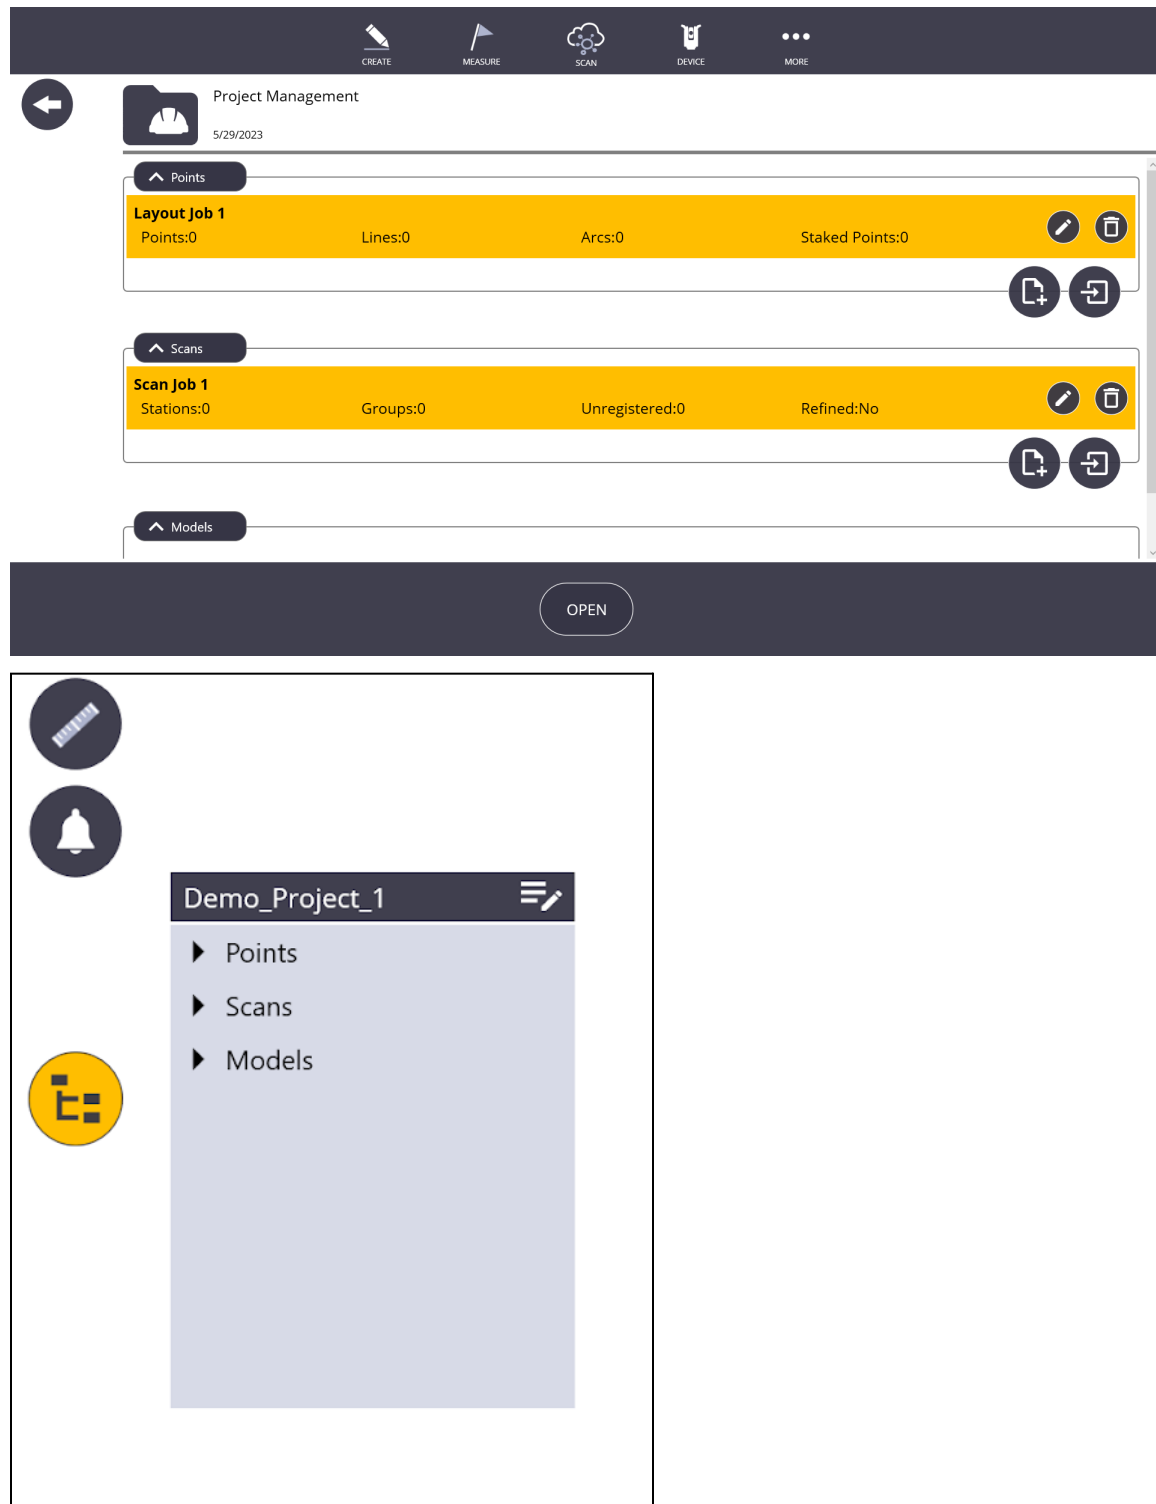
CREATE MEASURE SCAN DEVICE MORE

Project Management
5/29/2023

Points

Layout Job 1
Points:0 Lines:0 Arcs:0 Staked Points:0

Scans

Scan Job 1
Stations:0 Groups:0 Unregistered:0 Refined:No

Models

OPEN

Demo_Project_1

Points

Scans

Models